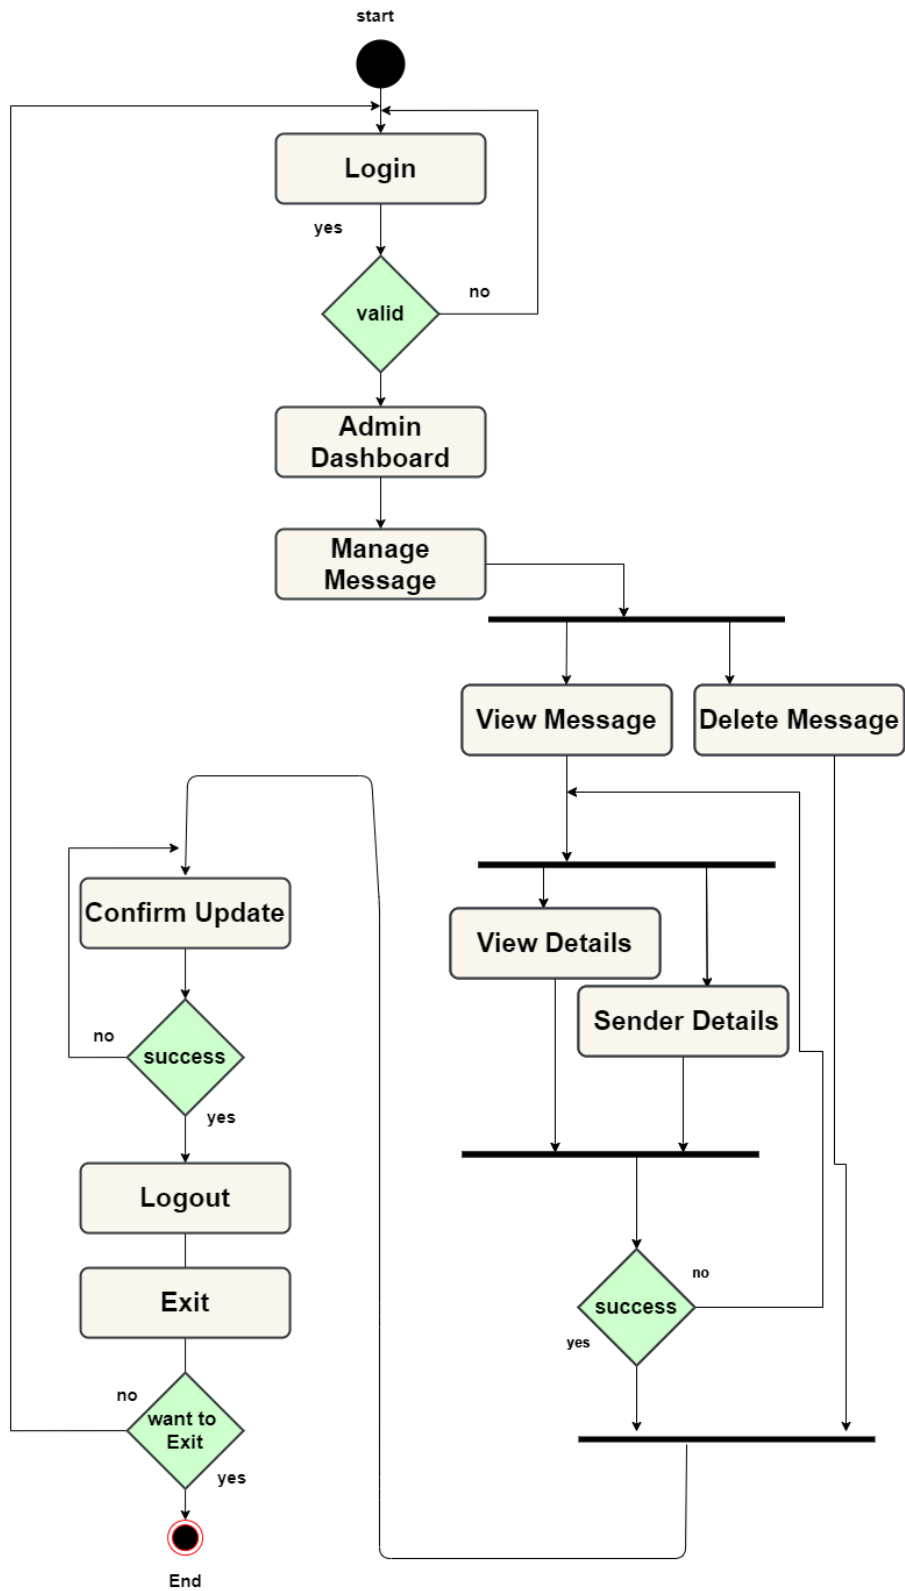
start

Login

yes

valid

no

Admin Dashboard

Manage Message

View Message

Delete Message

View Details

Sender Details

success

no

yes

Confirm Update

no

success

yes

Logout

Exit

no

want to Exit

yes

End